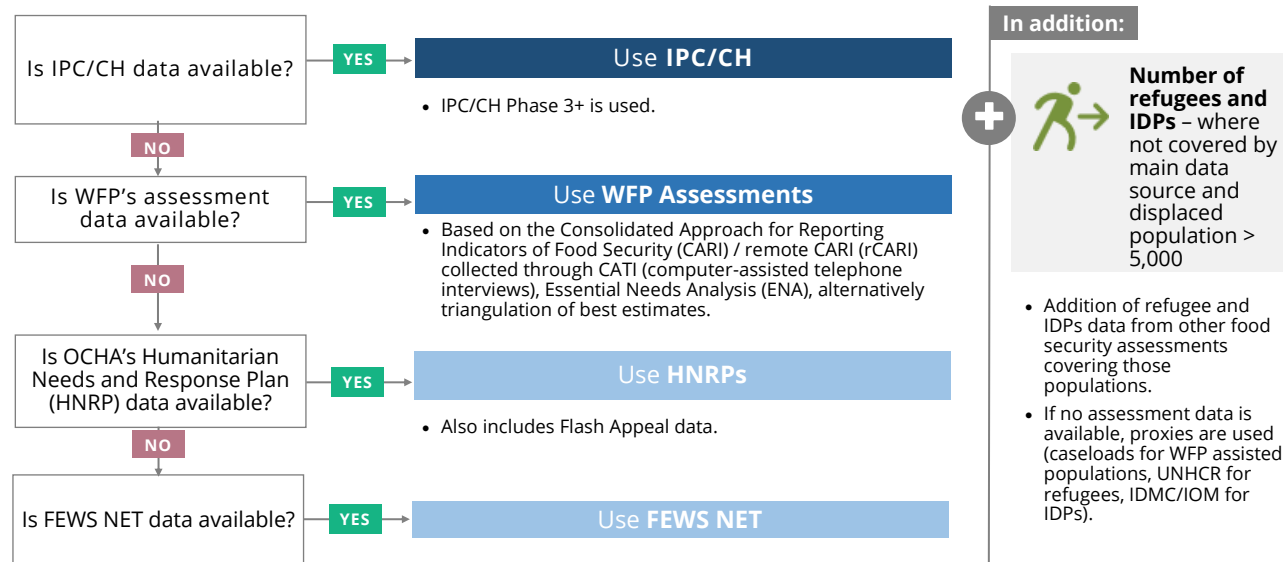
Is IPC/CH data available?

YES

Use **IPC/CH**

• IPC/CH Phase 3+ is used.

NO

Is WFP's assessment data available?

YES

Use **WFP Assessments**

• Based on the Consolidated Approach for Reporting Indicators of Food Security (CARI) / remote CARI (rCARI) collected through CATI (computer-assisted telephone interviews), Essential Needs Analysis (ENA), alternatively triangulation of best estimates.

NO

Is OCHA's Humanitarian Needs and Response Plan (HNRP) data available?

YES

Use **HNRPs**

• Also includes Flash Appeal data.

NO

Is FEWS NET data available?

YES

Use **FEWS NET**

In addition:

**Number of refugees and IDPs** – where not covered by main data source and displaced population > 5,000

• Addition of refugee and IDPs data from other food security assessments covering those populations.

• If no assessment data is available, proxies are used (caseloads for WFP assisted populations, UNHCR for refugees, IDMC/IOM for IDPs).